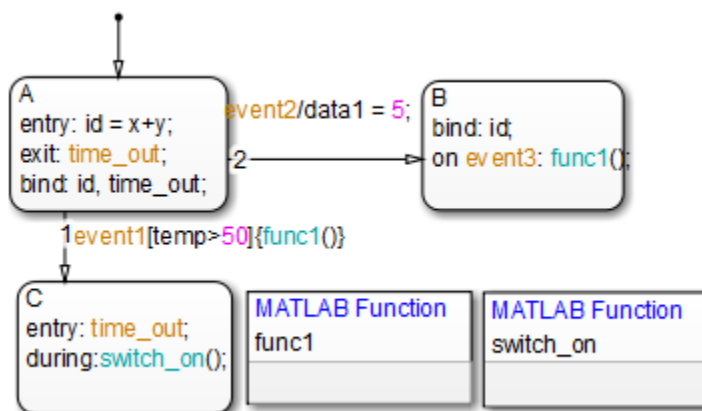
A
entry: id = x+y;
exit: time_out;
bind: id, time_out;

event2/data1 = 5;

2

B
bind: id;
on event3: func1();

1event1[temp>50]{func1()}

C
entry: time_out;
during:switch_on();

MATLAB Function
func1

MATLAB Function
switch_on